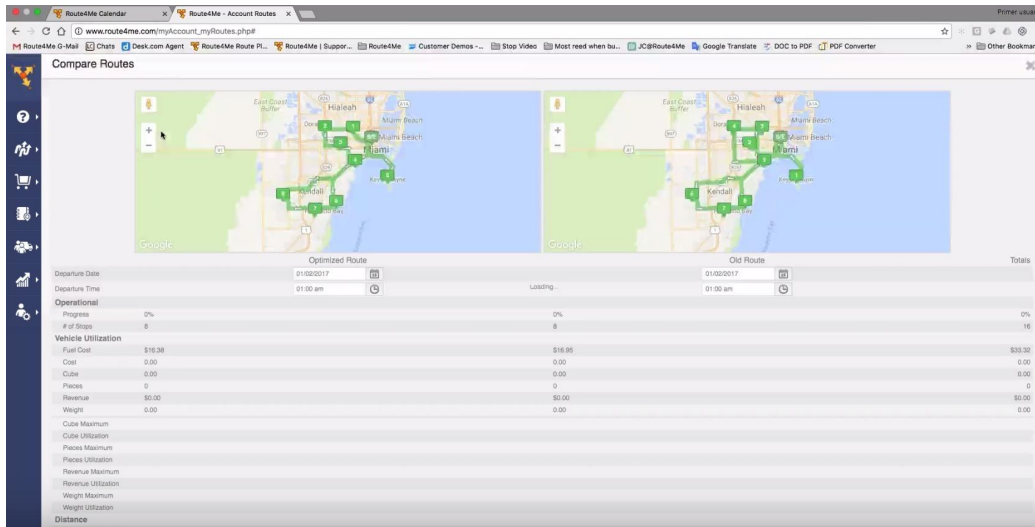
Route4Me Calendar × Route4Me - Account Routes ×

Primer usua

www.route4me.com/myAccount_myRoutes.php#

Route4Me G-Mail Chats Desk.com Agent Route4Me Route Pl... Route4Me | Suppor... Route4Me Customer Demos -... Stop Video Most reed when bu... JC@Route4Me Google Translate DOC to PDF PDF Converter » Other Bookmar

Compare Routes

East Coast Buffer Hialeah Miami Beach Miami Kendall Google

East Coast Buffer Hialeah Miami Beach Miami Kendall Google

Optimized Route Old Route Totals

Departure Date 01/02/2017 01/02/2017

Departure Time 01:00 am Loading... 01:00 am

Operational

| | | | |
|---|---|---|---|
| Progress | 0% | 0% | 0% |
| # of Stops | 8 | 8 | 16 |

Vehicle Utilization

| | | | |
|---|---|---|---|
| Fuel Cost | $16.38 | $16.95 | $33.32 |
| Cost | 0.00 | 0.00 | 0.00 |
| Cube | 0.00 | 0.00 | 0.00 |
| Pieces | 0 | 0 | 0 |
| Revenue | $0.00 | $0.00 | $0.00 |
| Weight | 0.00 | 0.00 | 0.00 |
| Cube Maximum | | | |
| Cube Utilization | | | |
| Pieces Maximum | | | |
| Pieces Utilization | | | |
| Revenue Maximum | | | |
| Revenue Utilization | | | |
| Weight Maximum | | | |
| Weight Utilization | | | |

Distance